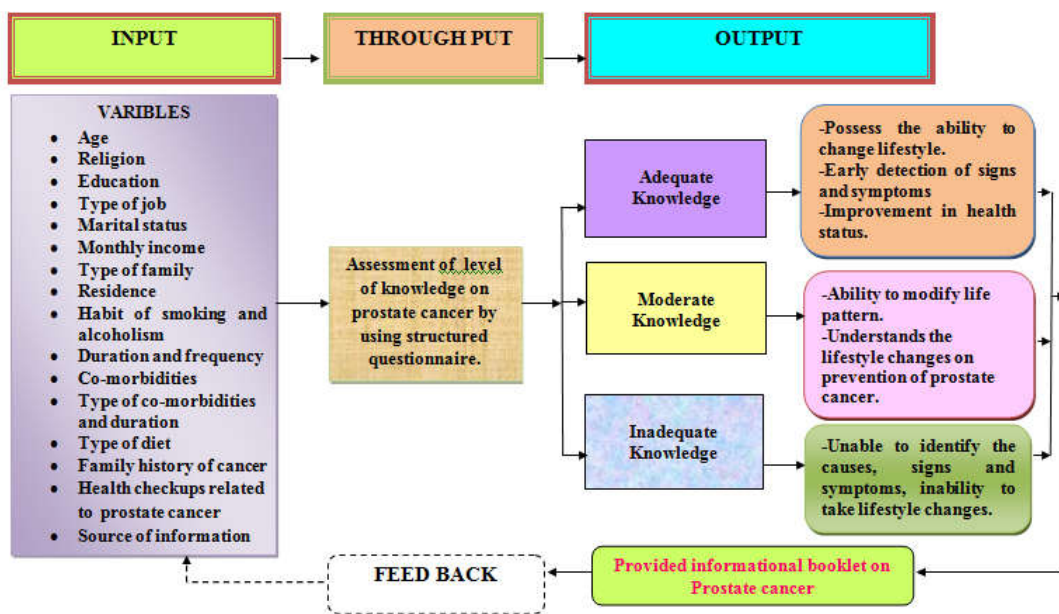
INPUT

THROUGH PUT

OUTPUT

VARIBLES
- Age
- Religion
- Education
- Type of job
- Marital status
- Monthly income
- Type of family
- Residence
- Habit of smoking and alcoholism
- Duration and frequency
- Co-morbidities
- Type of co-morbidities and duration
- Type of diet
- Family history of cancer
- Health checkups related to prostate cancer
- Source of information

Assessment of level of knowledge on prostate cancer by using structured questionnaire.

Adequate Knowledge

Moderate Knowledge

Inadequate Knowledge

-Possess the ability to change lifestyle.
-Early detection of signs and symptoms
-Improvement in health status.

-Ability to modify life pattern.
-Understands the lifestyle changes on prevention of prostate cancer.

-Unable to identify the causes, signs and symptoms, inability to take lifestyle changes.

FEED BACK

Provided informational booklet on Prostate cancer